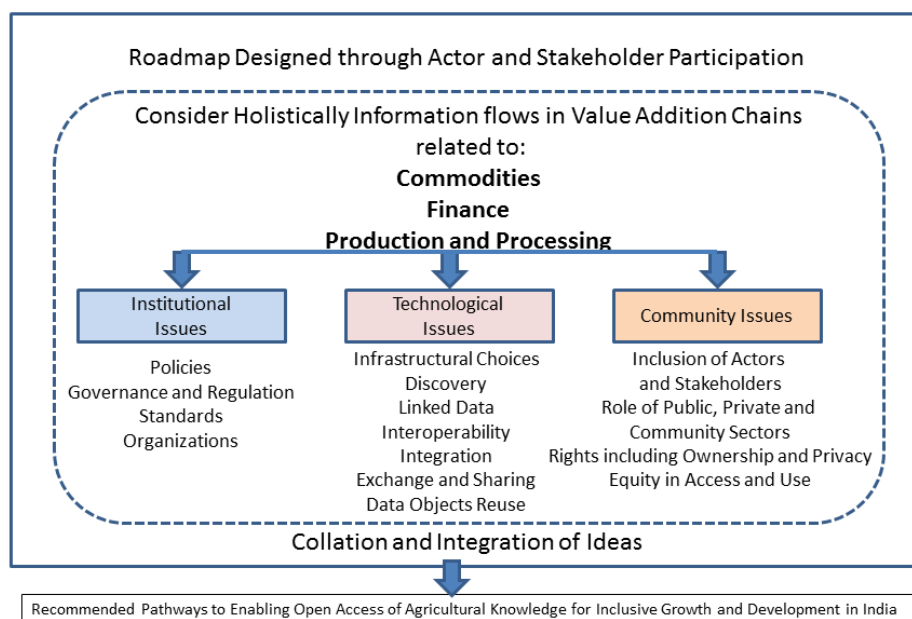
Roadmap Designed through Actor and Stakeholder Participation

Consider Holistically Information flows in Value Addition Chains related to:
**Commodities**
**Finance**
**Production and Processing**

Institutional Issues

Policies
Governance and Regulation
Standards
Organizations

Technological Issues

Infrastructural Choices
Discovery
Linked Data
Interoperability
Integration
Exchange and Sharing
Data Objects Reuse

Community Issues

Inclusion of Actors and Stakeholders
Role of Public, Private and Community Sectors
Rights including Ownership and Privacy
Equity in Access and Use

Collation and Integration of Ideas

Recommended Pathways to Enabling Open Access of Agricultural Knowledge for Inclusive Growth and Development in India